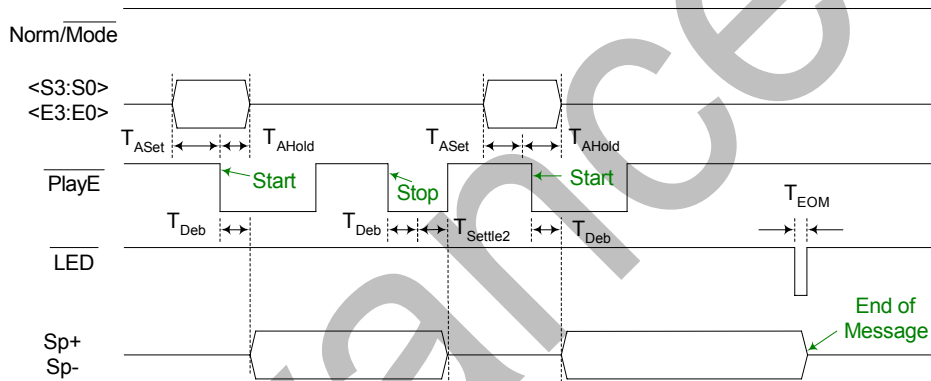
Norm/$\overline{\text{Mode}}$

<S3:S0>
<E3:E0>

$T_{ASet}$ $T_{AHold}$ $T_{ASet}$ $T_{AHold}$

$\overline{\text{PlayE}}$

Start

Stop

Start

$T_{Deb}$ $T_{Deb}$ $T_{Settle2}$ $T_{Deb}$

$T_{EOM}$

$\overline{\text{LED}}$

Sp+
Sp-

End of Message